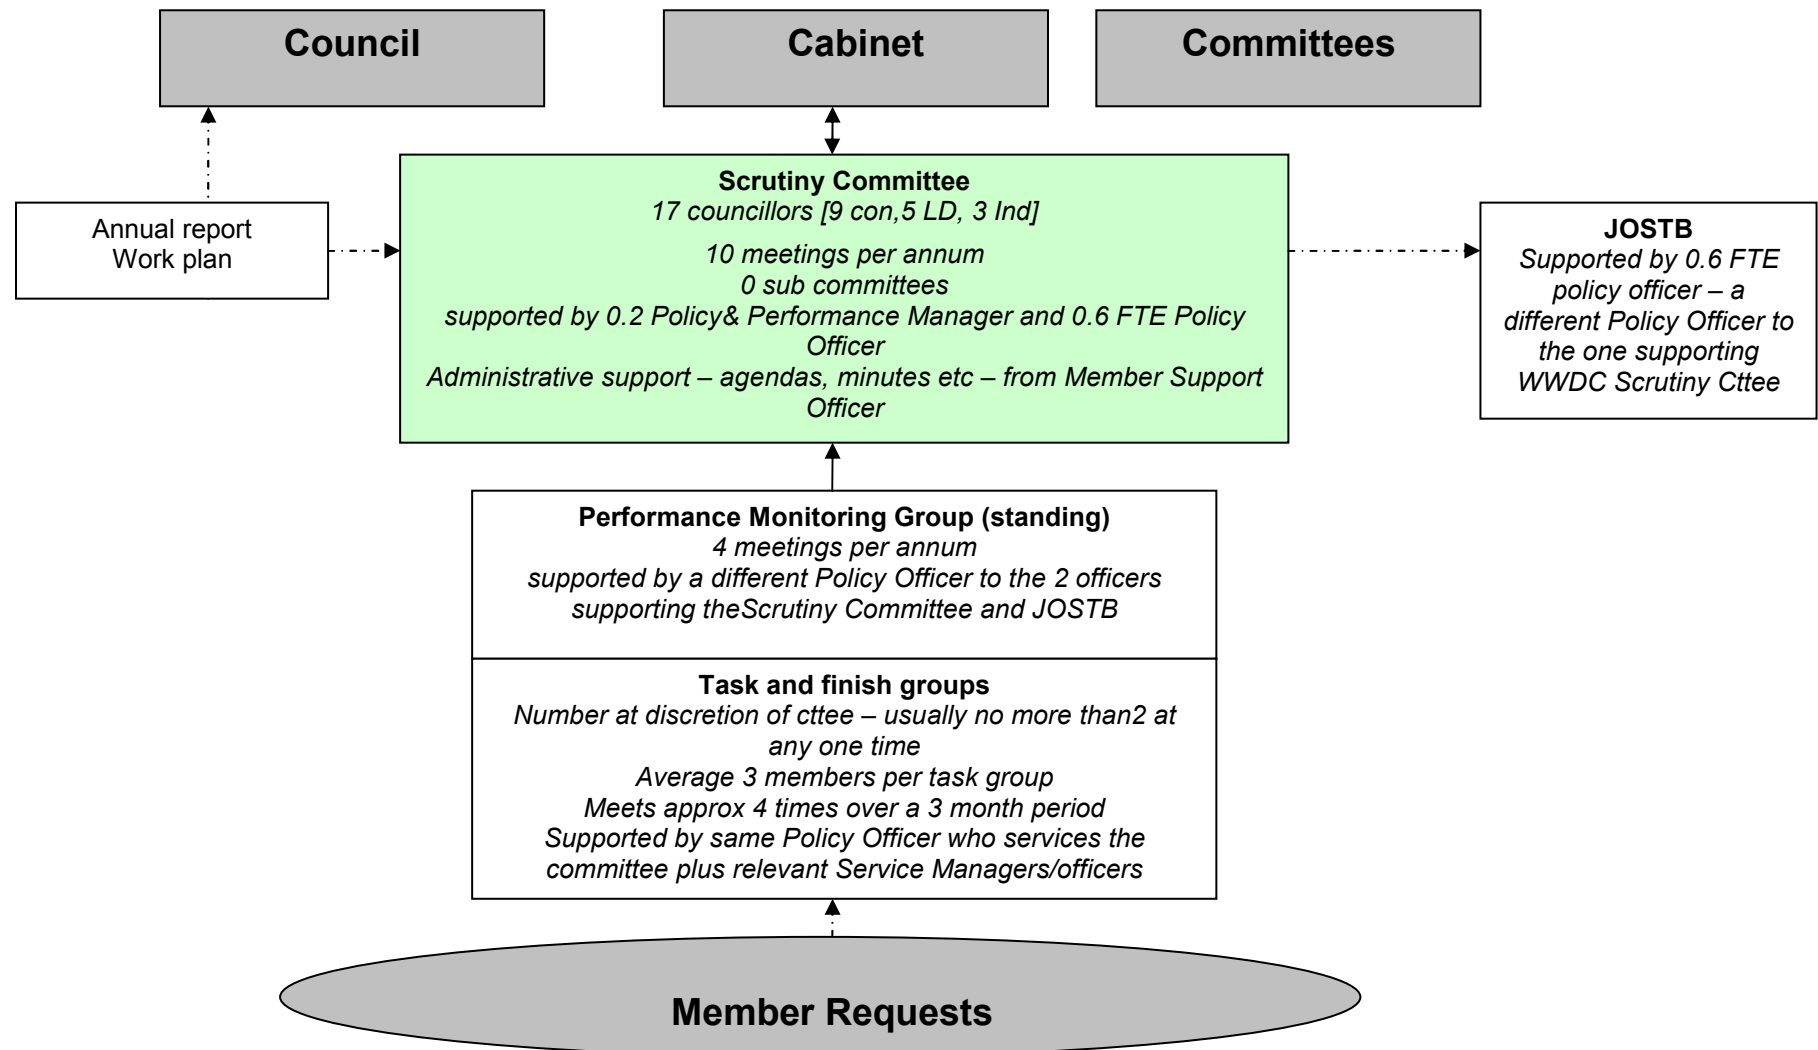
Council

Cabinet

Committees

Annual report
Work plan

Scrutiny Committee
17 councillors [9 con,5 LD, 3 Ind]

10 meetings per annum
0 sub committees
supported by 0.2 Policy& Performance Manager and 0.6 FTE Policy Officer
Administrative support – agendas, minutes etc – from Member Support Officer

JOSTB
Supported by 0.6 FTE policy officer – a different Policy Officer to the one supporting WWDC Scrutiny Cttee

Performance Monitoring Group (standing)
4 meetings per annum
supported by a different Policy Officer to the 2 officers supporting theScrutiny Committee and JOSTB

Task and finish groups
Number at discretion of cttee – usually no more than2 at any one time
Average 3 members per task group
Meets approx 4 times over a 3 month period
Supported by same Policy Officer who services the committee plus relevant Service Managers/officers

Member Requests